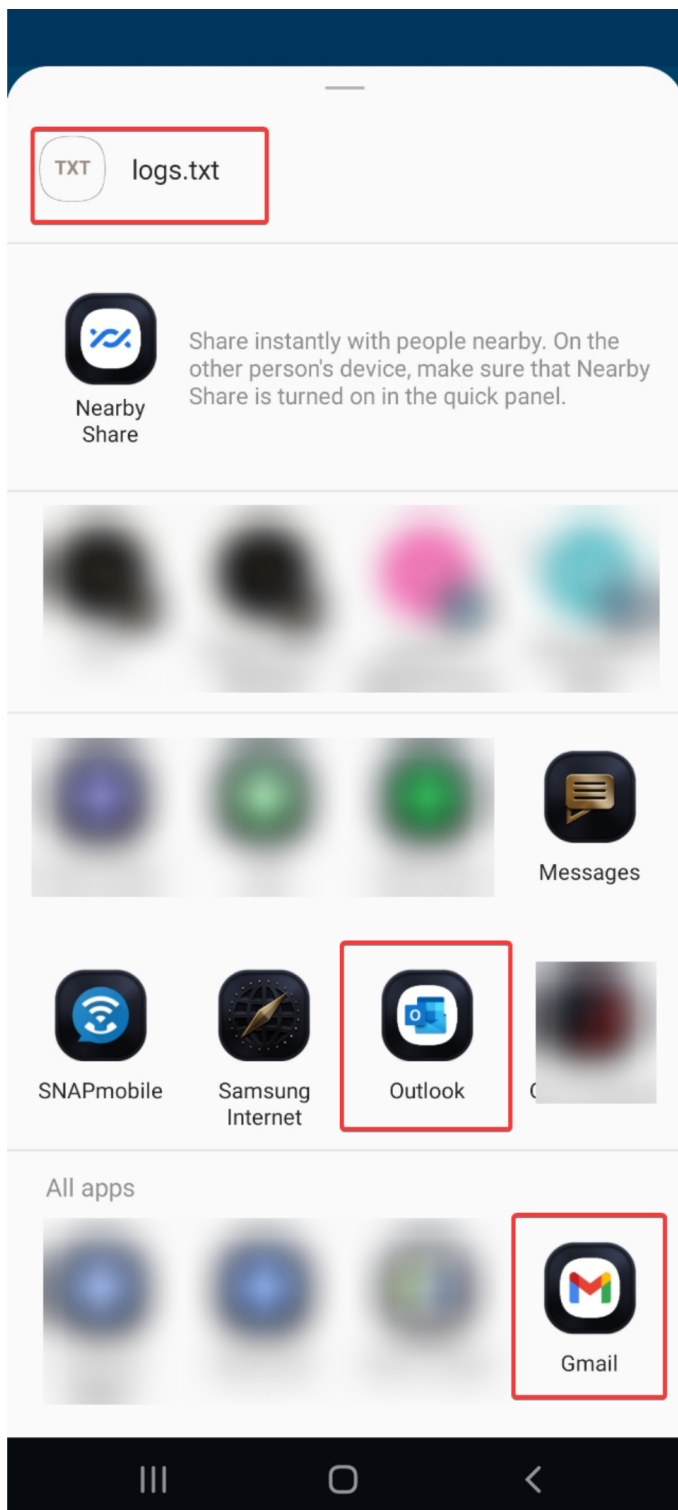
TXT logs.txt

Nearby Share

Share instantly with people nearby. On the other person's device, make sure that Nearby Share is turned on in the quick panel.

Messages

SNAPmobile

Samsung Internet

Outlook

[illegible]

All apps

Gmail